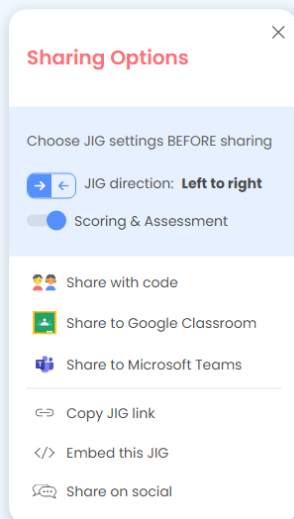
Sharing Options

Choose JIG settings BEFORE sharing

JIG direction: **Left to right**

Scoring & Assessment

Share with code

Share to Google Classroom

Share to Microsoft Teams

Copy JIG link

Embed this JIG

Share on social